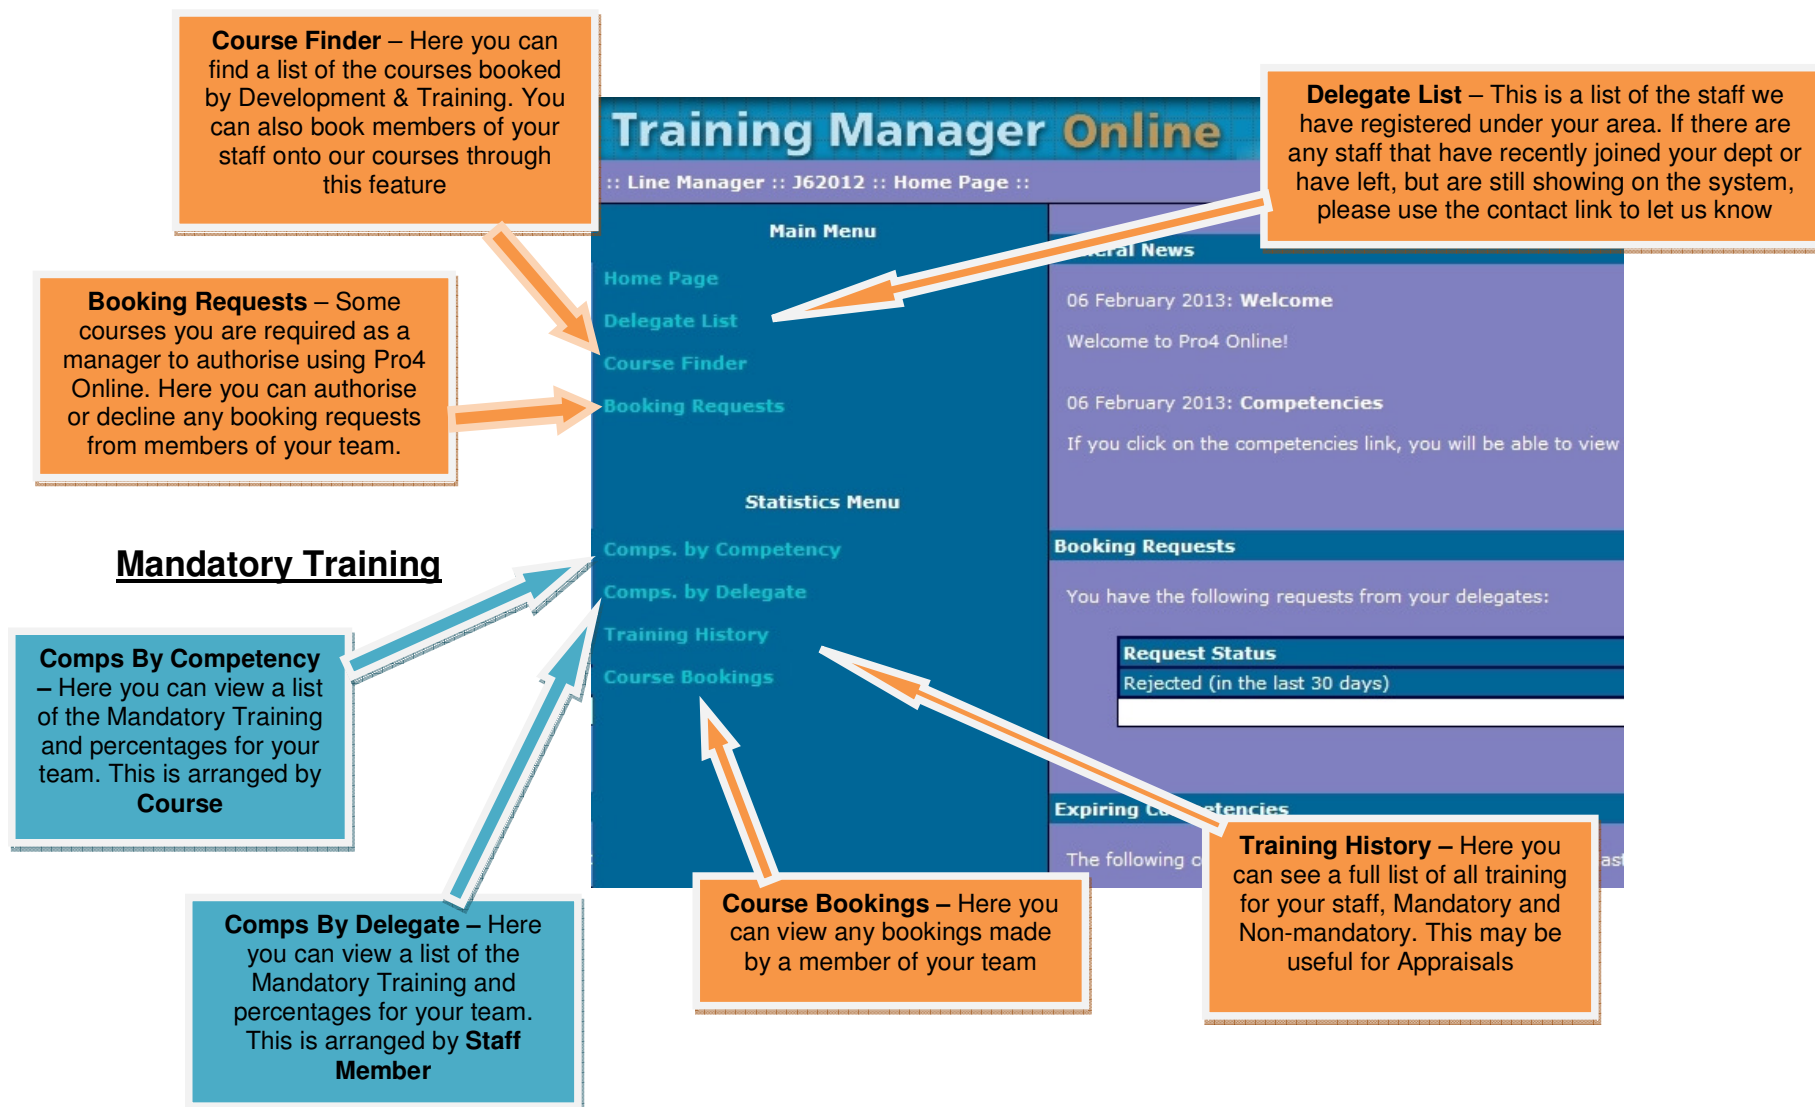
**Course Finder** – Here you can find a list of the courses booked by Development & Training. You can also book members of your staff onto our courses through this feature

Training Manager Online

:: Line Manager :: J62012 :: Home Page ::

**Delegate List** – This is a list of the staff we have registered under your area. If there are any staff that have recently joined your dept or have left, but are still showing on the system, please use the contact link to let us know

Main Menu

Home Page

Delegate List

Course Finder

Booking Requests

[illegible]ral News

06 February 2013: Welcome

Welcome to Pro4 Online!

06 February 2013: Competencies

If you click on the competencies link, you will be able to view

**Booking Requests** – Some courses you are required as a manager to authorise using Pro4 Online. Here you can authorise or decline any booking requests from members of your team.

Statistics Menu

Comps. by Competency

Comps. by Delegate

Training History

Course Bookings

**Mandatory Training**

Booking Requests

You have the following requests from your delegates:

| Request Status |
|---|
| Rejected (in the last 30 days) |

Expiring Co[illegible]etencies

The following c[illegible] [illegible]ast

**Comps By Competency** – Here you can view a list of the Mandatory Training and percentages for your team. This is arranged by **Course**

**Comps By Delegate** – Here you can view a list of the Mandatory Training and percentages for your team. This is arranged by **Staff Member**

**Course Bookings** – Here you can view any bookings made by a member of your team

**Training History** – Here you can see a full list of all training for your staff, Mandatory and Non-mandatory. This may be useful for Appraisals